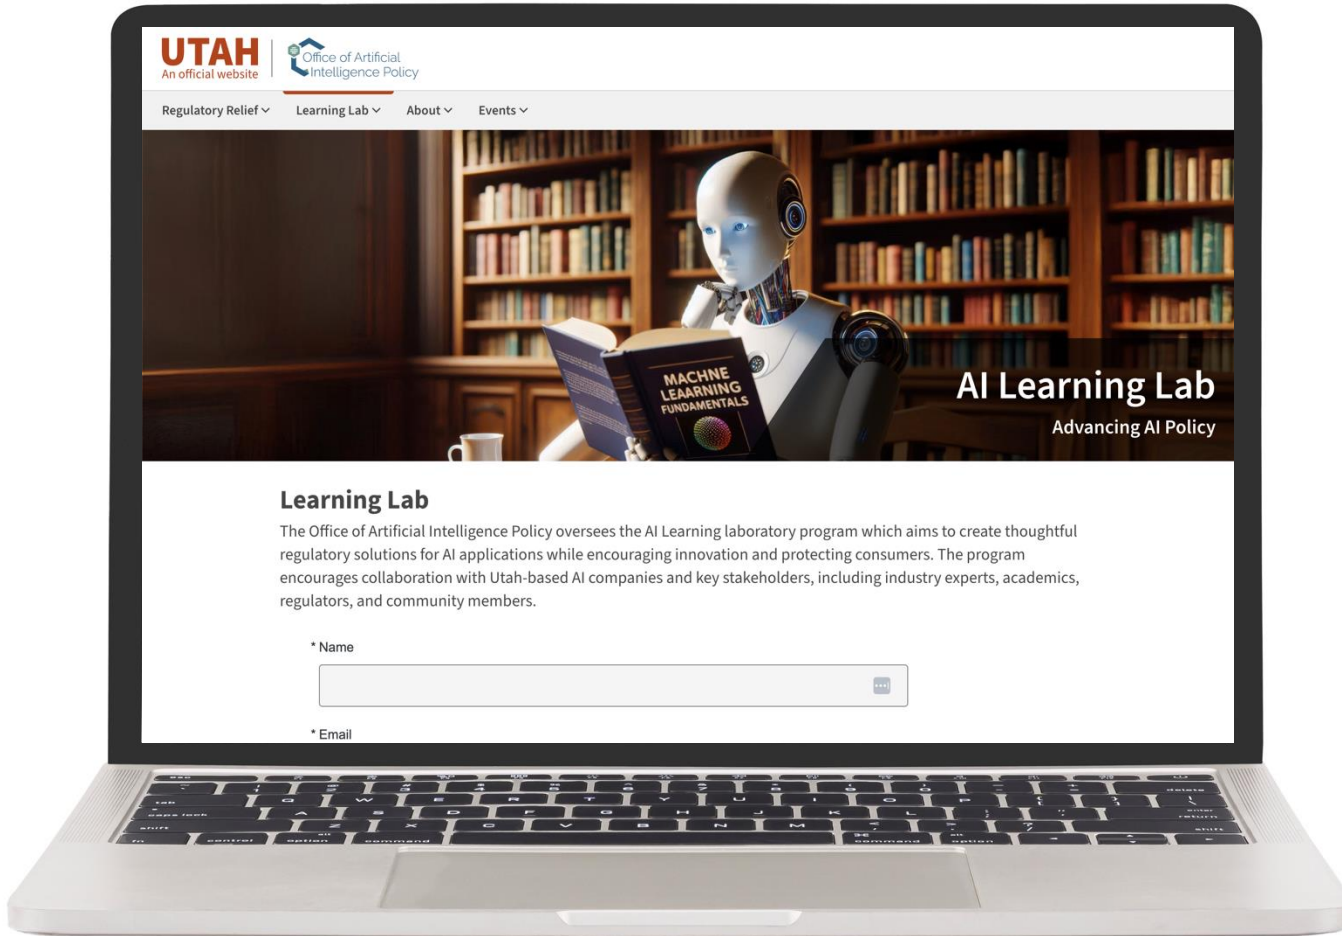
UTAH
An official website

Office of Artificial Intelligence Policy

Regulatory Relief ∨ Learning Lab ∨ About ∨ Events ∨

MACHNE LEARNING FUNDAMENTALS

AI Learning Lab
Advancing AI Policy

Learning Lab
The Office of Artificial Intelligence Policy oversees the AI Learning laboratory program which aims to create thoughtful regulatory solutions for AI applications while encouraging innovation and protecting consumers. The program encourages collaboration with Utah-based AI companies and key stakeholders, including industry experts, academics, regulators, and community members.

* Name

* Email